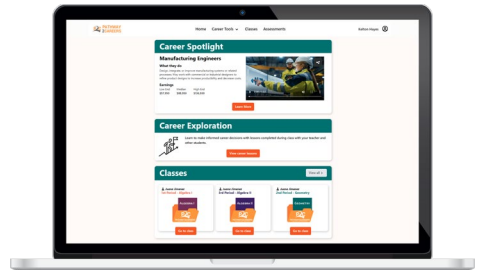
PATHWAY CAREERS

Home Career Tools Classes Assessments

Ashton Hayes

Career Spotlight

Manufacturing Engineers

What they do

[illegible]

Earnings

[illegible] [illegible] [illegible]

Learn More

Career Exploration

Learn to make informed career decisions with lessons completed during class with your teacher and other students.

Start Career Lessons

Classes

View all

Jamie Grimes
1st Period - Algebra I

Algebra I

Go To Class

Jamie Grimes
3rd Period - Algebra II

Algebra II

Go To Class

Jamie Grimes
2nd Period - Geometry

Geometry

Go To Class